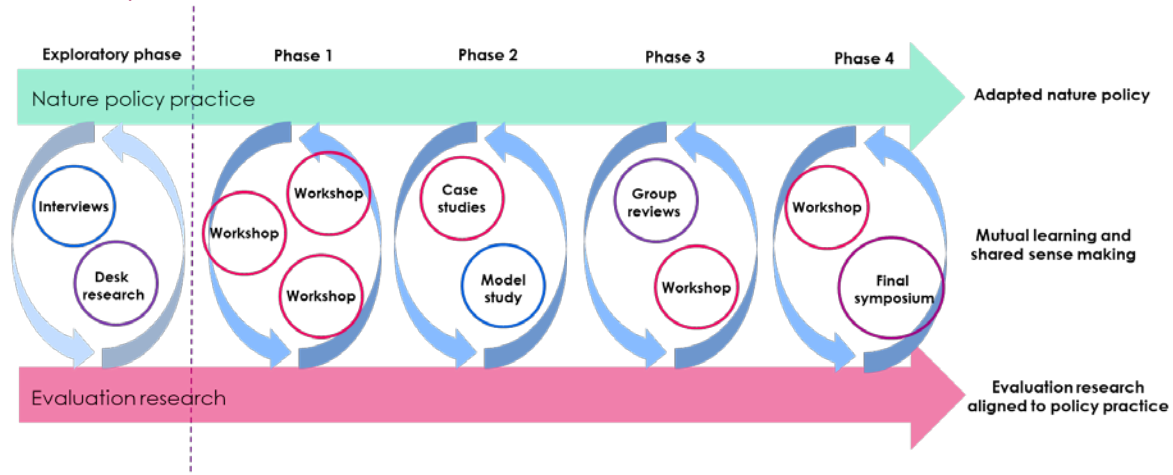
Exploratory phase

Phase 1

Phase 2

Phase 3

Phase 4

Nature policy practice

Adapted nature policy

Interviews

Desk research

Workshop

Workshop

Workshop

Case studies

Model study

Group reviews

Workshop

Workshop

Final symposium

Mutual learning and shared sense making

Evaluation research

Evaluation research aligned to policy practice